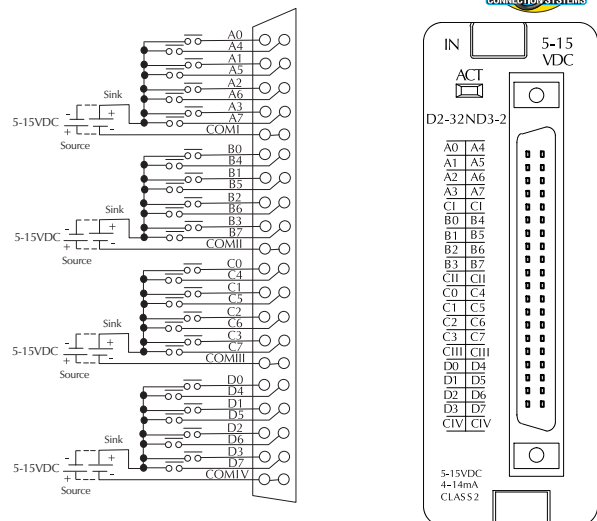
CONNECTION SYSTEMS

A0
A4
A1
A5
A2
A6
A3
A7
COMI
Sink
5-15VDC
Source

B0
B4
B1
B5
B2
B6
B3
B7
COMII
Sink
5-15VDC
Source

C0
C4
C1
C5
C2
C6
C3
C7
COMIII
Sink
5-15VDC
Source

D0
D4
D1
D5
D2
D6
D3
D7
COMIV
Sink
5-15VDC
Source

IN
5-15 VDC
ACT
D2-32ND3-2

| A0 | A4 |
|---|---|
| A1 | A5 |
| A2 | A6 |
| A3 | A7 |
| CI | CI |
| B0 | B4 |
| B1 | B5 |
| B2 | B6 |
| B3 | B7 |
| CII | CII |
| C0 | C4 |
| C1 | C5 |
| C2 | C6 |
| C3 | C7 |
| CIII | CIII |
| D0 | D4 |
| D1 | D5 |
| D2 | D6 |
| D3 | D7 |
| CIV | CIV |

5-15VDC
4-14mA
CLASS 2